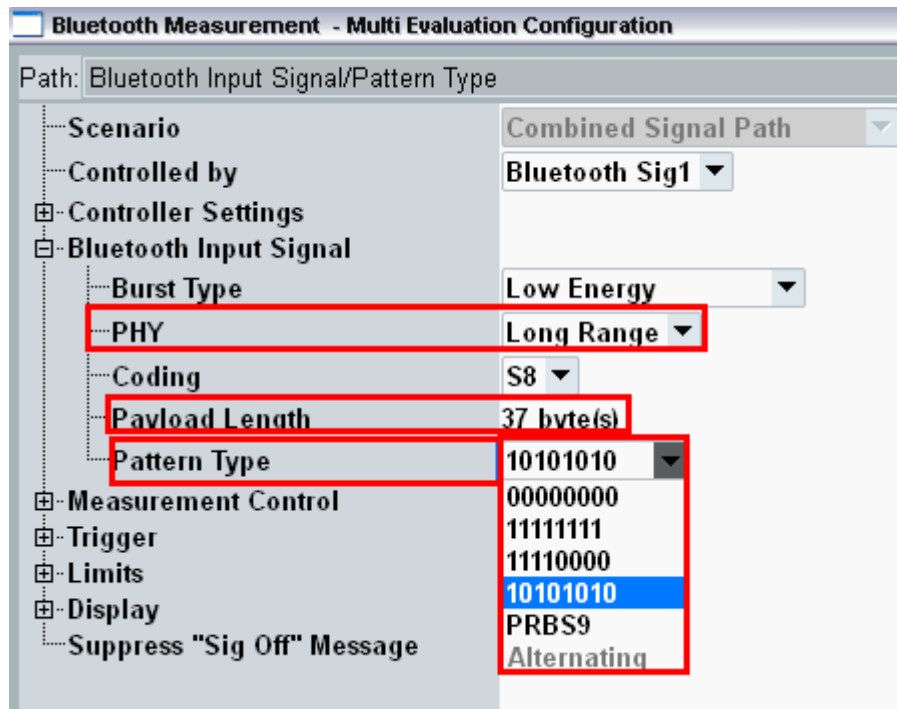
Bluetooth Measurement - Multi Evaluation Configuration

Path: Bluetooth Input Signal/Pattern Type

Scenario | Combined Signal Path
Controlled by | Bluetooth Sig1
Controller Settings
Bluetooth Input Signal
Burst Type | Low Energy
PHY | Long Range
Coding | S8
Payload Length | 37 byte(s)
Pattern Type | 10101010
00000000
11111111
11110000
10101010
PRBS9
Alternating
Measurement Control
Trigger
Limits
Display
Suppress "Sig Off" Message